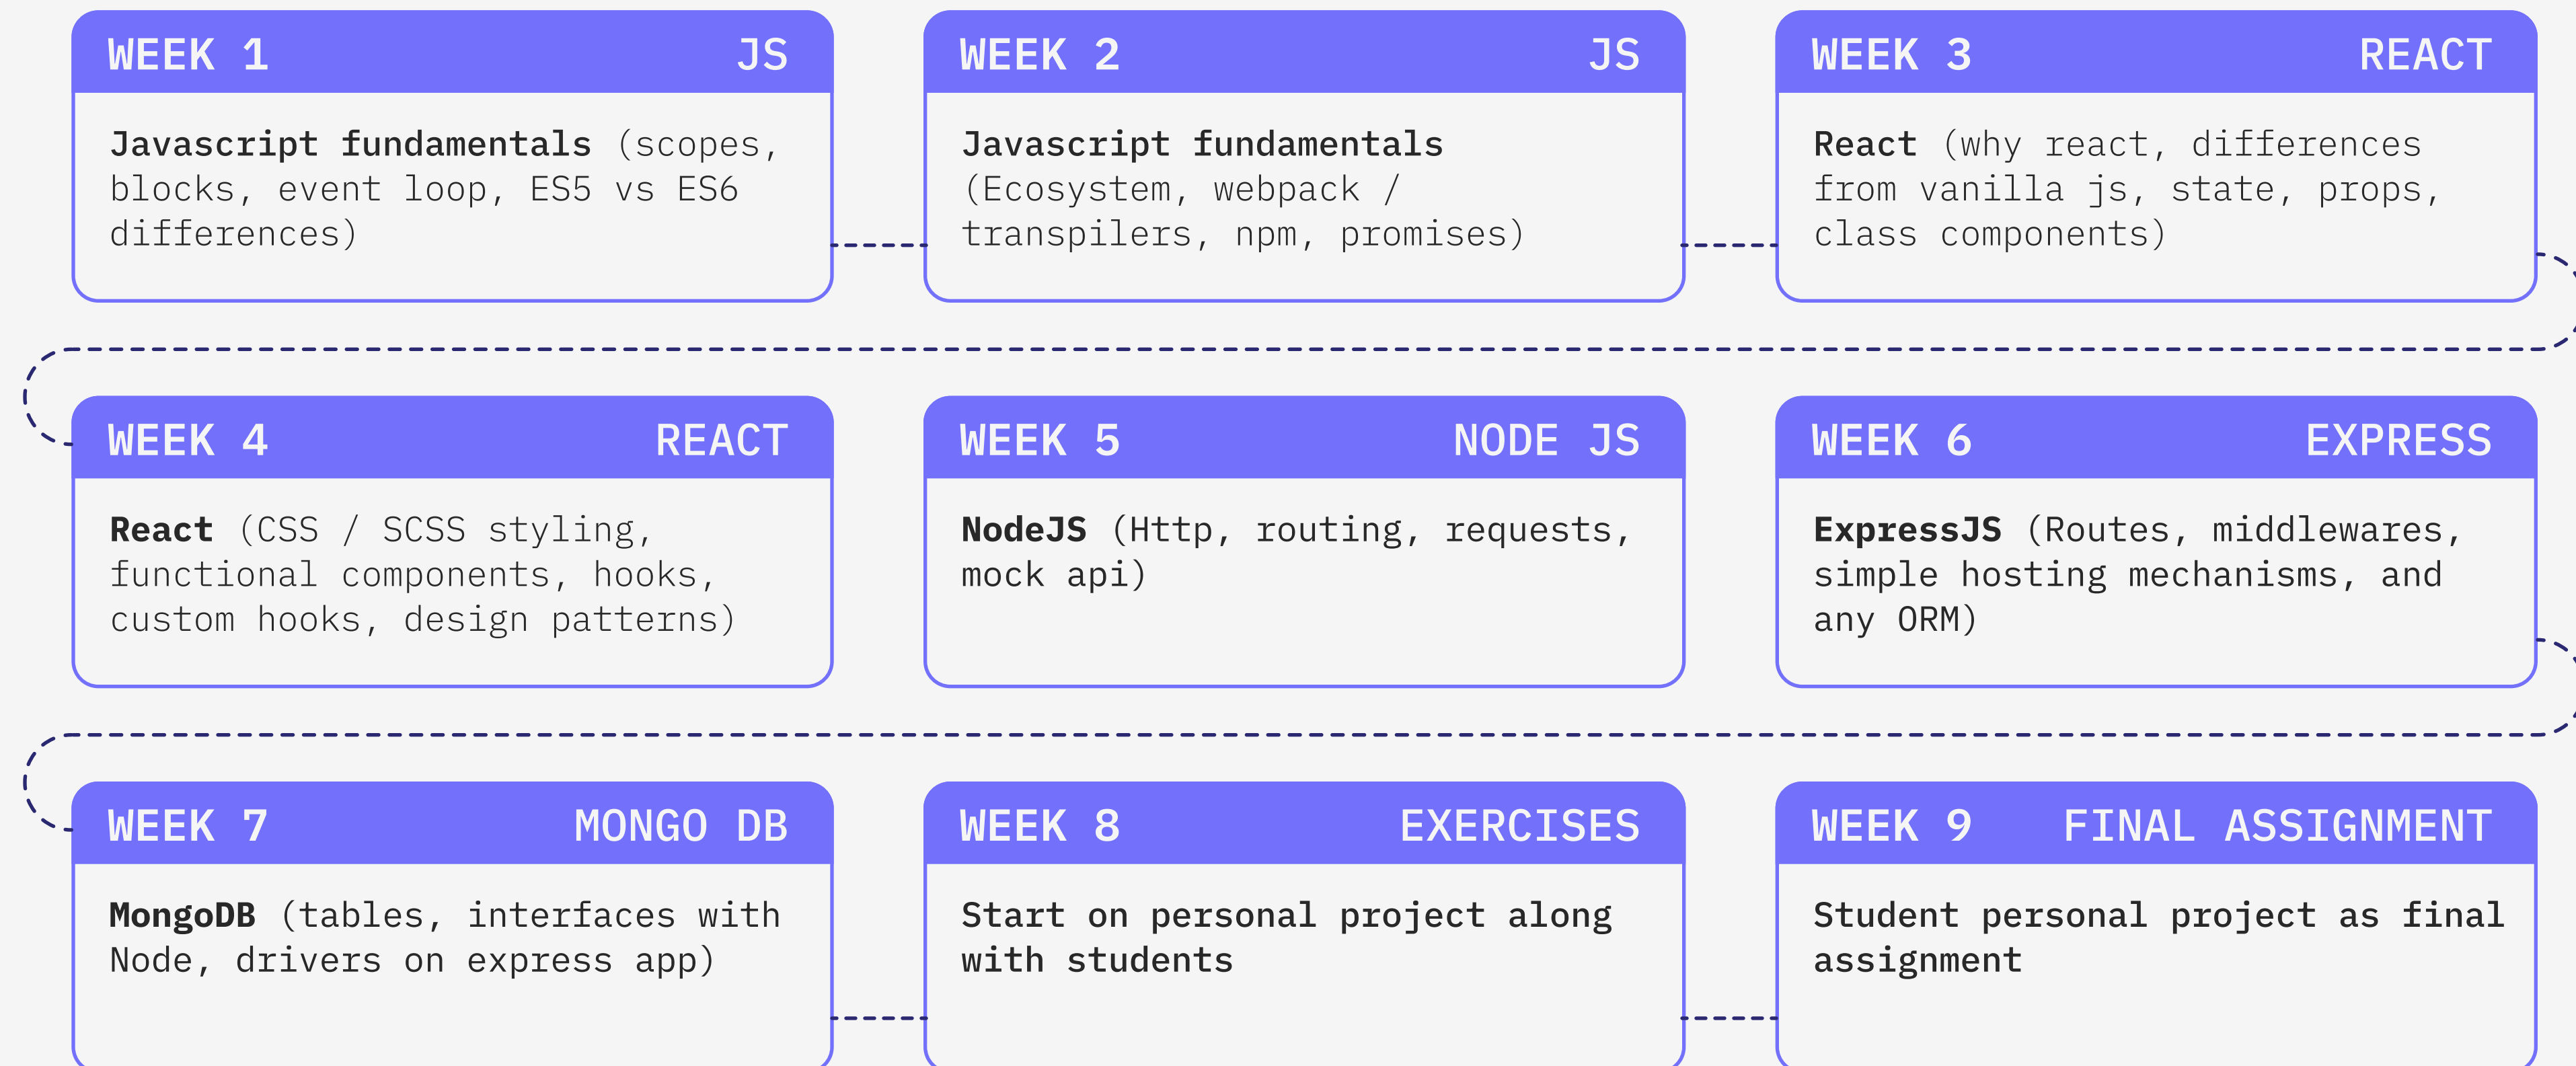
WEEK 1 JS

Javascript fundamentals (scopes, blocks, event loop, ES5 vs ES6 differences)

WEEK 2 JS

Javascript fundamentals (Ecosystem, webpack / transpilers, npm, promises)

WEEK 3 REACT

React (why react, differences from vanilla js, state, props, class components)

WEEK 4 REACT

React (CSS / SCSS styling, functional components, hooks, custom hooks, design patterns)

WEEK 5 NODE JS

NodeJS (Http, routing, requests, mock api)

WEEK 6 EXPRESS

ExpressJS (Routes, middlewares, simple hosting mechanisms, and any ORM)

WEEK 7 MONGO DB

MongoDB (tables, interfaces with Node, drivers on express app)

WEEK 8 EXERCISES

Start on personal project along with students

WEEK 9 FINAL ASSIGNMENT

Student personal project as final assignment